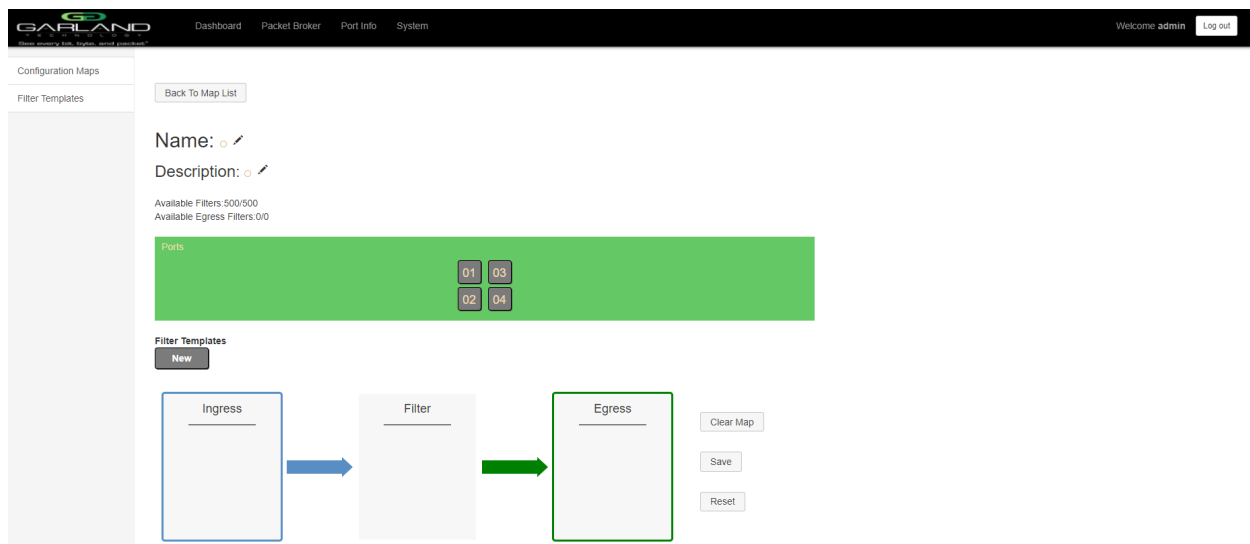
GARLAND
TECHNOLOGY
See every bit, byte, and packet®

Dashboard Packet Broker Port Info System

Welcome admin Log out

Configuration Maps
Filter Templates

Back To Map List

Name: ○

Description: ○

Available Filters:500/500
Available Egress Filters:0/0

Ports
01 03
02 04

Filter Templates
New

Ingress

Filter

Egress

Clear Map

Save

Reset